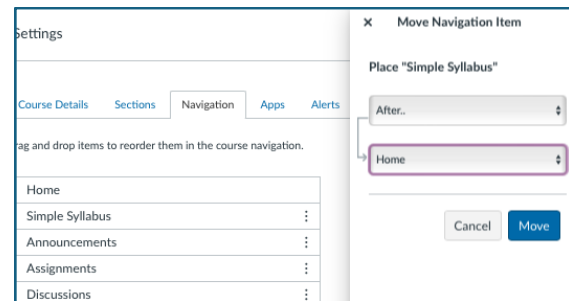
Settings

Course Details Sections Navigation Apps Alerts

rag and drop items to reorder them in the course navigation.

Home
Simple Syllabus
Announcements
Assignments
Discussions

× Move Navigation Item

Place "Simple Syllabus"

After..

Home

Cancel Move